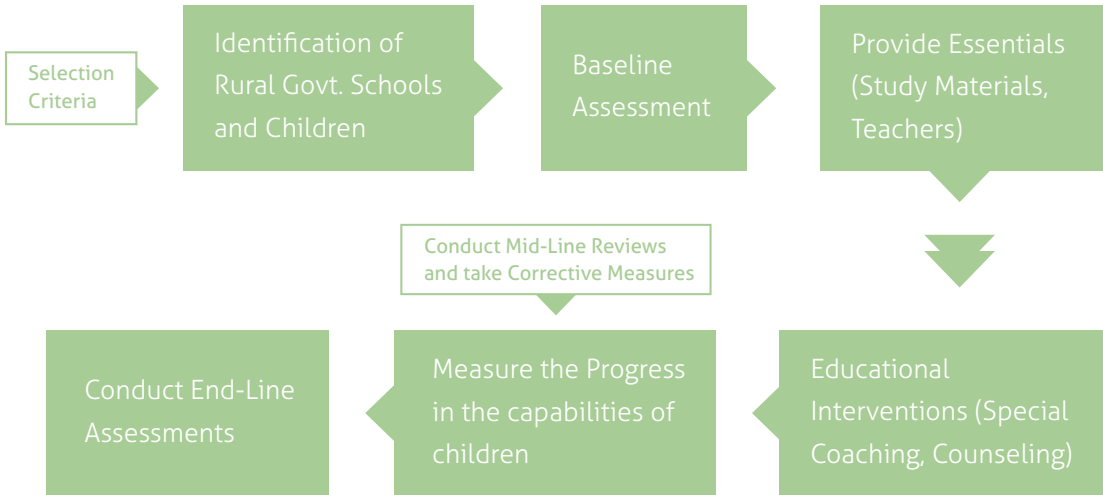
Selection Criteria

Identification of Rural Govt. Schools and Children

Baseline Assessment

Provide Essentials (Study Materials, Teachers)

Educational Interventions (Special Coaching, Counseling)

Conduct Mid-Line Reviews and take Corrective Measures

Measure the Progress in the capabilities of children

Conduct End-Line Assessments